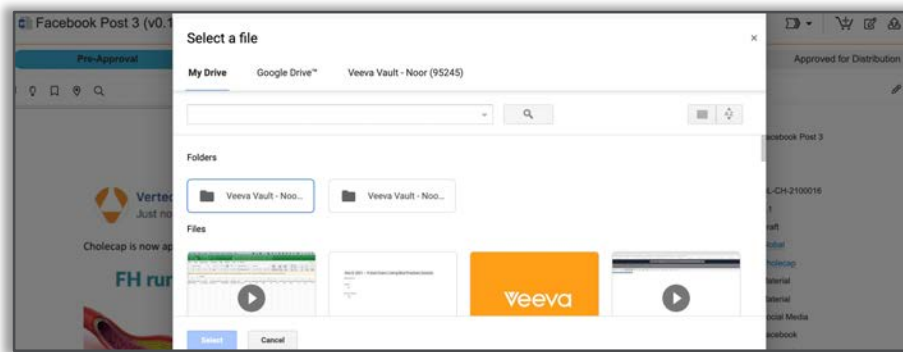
Facebook Post 3 (v0.1

Pre-Approval

Approved for Distribution

Select a file

×

My Drive Google Drive™ Veeva Vault - Noor (95245)

Folders

Veeva Vault - Noo...

Veeva Vault - Noo...

Files

veeva

Select

Cancel

Vertec
Just no

Cholecap is now ap

FH rur

acebook Post 3

L-CH-2100016

raft

lobal

holecap

laterial

laterial

ocial Media

acebook